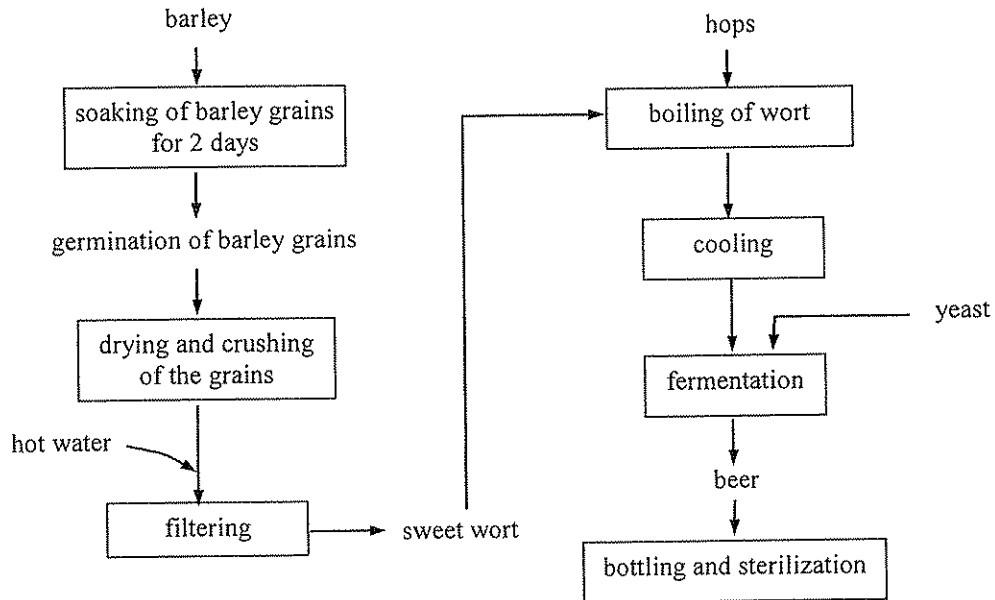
barley

soaking of barley grains for 2 days

germination of barley grains

drying and crushing of the grains

hot water

filtering

sweet wort

hops

boiling of wort

cooling

yeast

fermentation

beer

bottling and sterilization